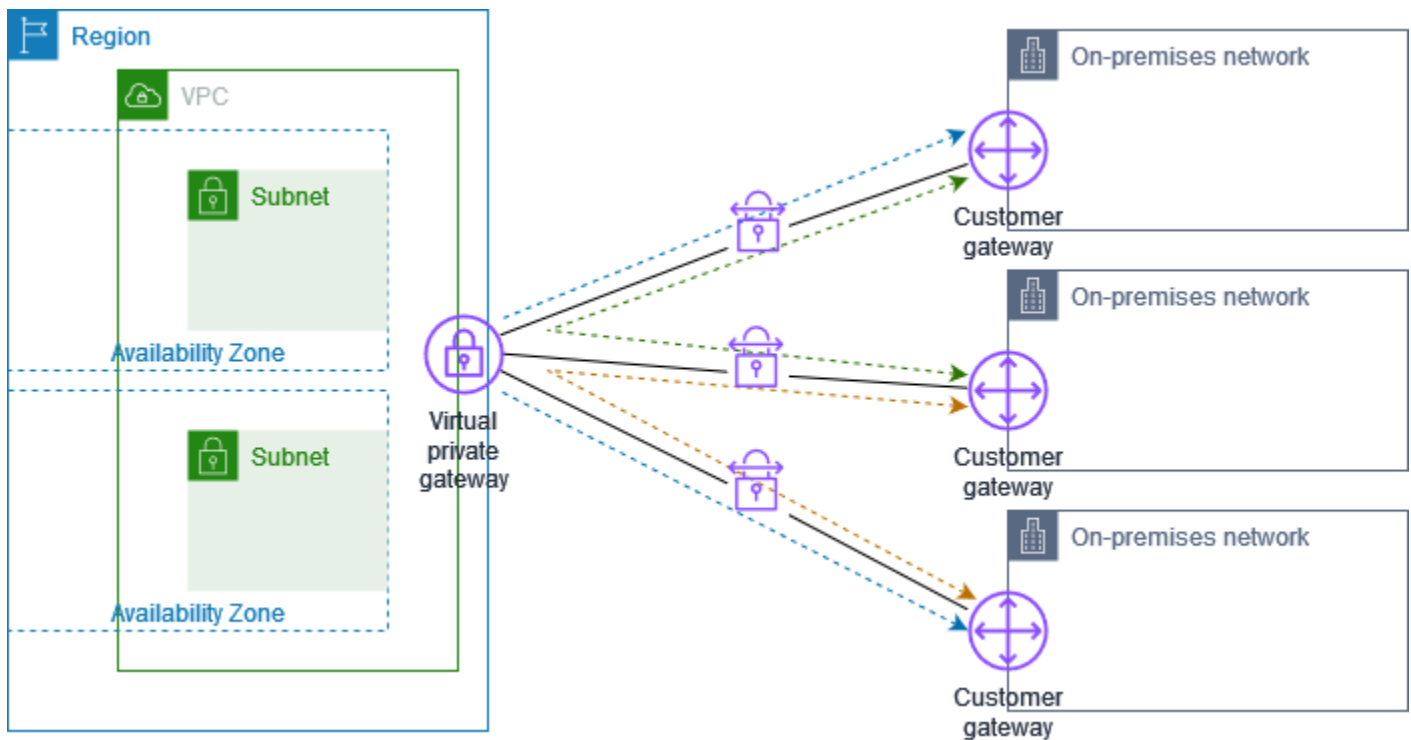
Region

VPC

Subnet

Availability Zone

Subnet

Availability Zone

Virtual private gateway

On-premises network

Customer gateway

On-premises network

Customer gateway

On-premises network

Customer gateway